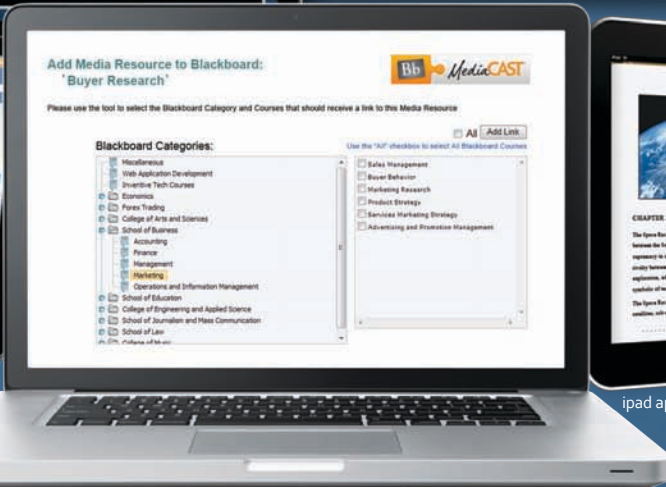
Add Media Resource to Blackboard:
'Buyer Research'

Bb MediaCAST

Please use the tool to select the Blackboard Category and Courses that should receive a link to this Media Resource

All Add Link

Blackboard Categories:

Use the "All" checkbox to select All Blackboard Courses

Miscellaneous
Web Application Development
Inventive Tech Courses
Economics
Forex Trading
College of Arts and Sciences
School of Business
Accounting
Finance
Management
Marketing
Operations and Information Management
School of Education
College of Engineering and Applied Science
School of Journalism and Mass Communication
School of Law
College of Music

Sales Management
Buyer Behavior
Marketing Research
Product Strategy
Services Marketing Strategy
Advertising and Promotion Management

CHAPTER

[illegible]

ipad ap